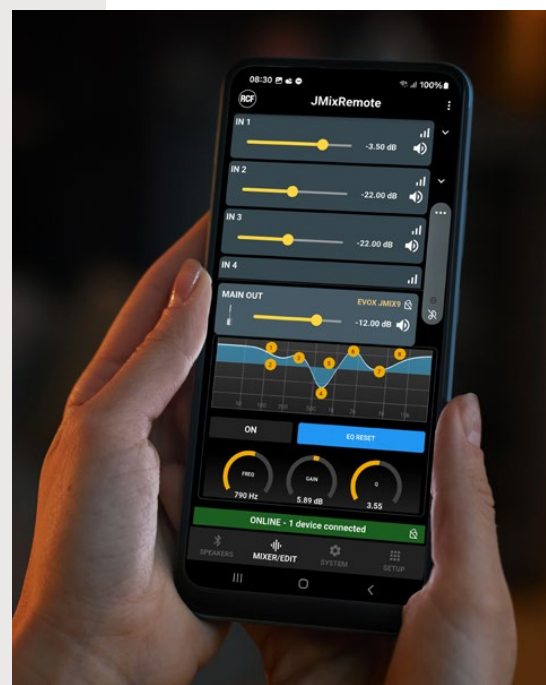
08:30
100%
RCF
JMixRemote
IN 1
-3.50 dB
IN 2
-22.00 dB
IN 3
-22.00 dB
IN 4
MAIN OUT
EVOX JMIX8
-12.00 dB
1
2
3
4
5
6
7
8
ON
EQ RESET
FREQ
790 Hz
GAIN
5.89 dB
Q
3.55
ONLINE - 1 device connected
SPEAKERS
MIXER/EDIT
SYSTEM
SETUP